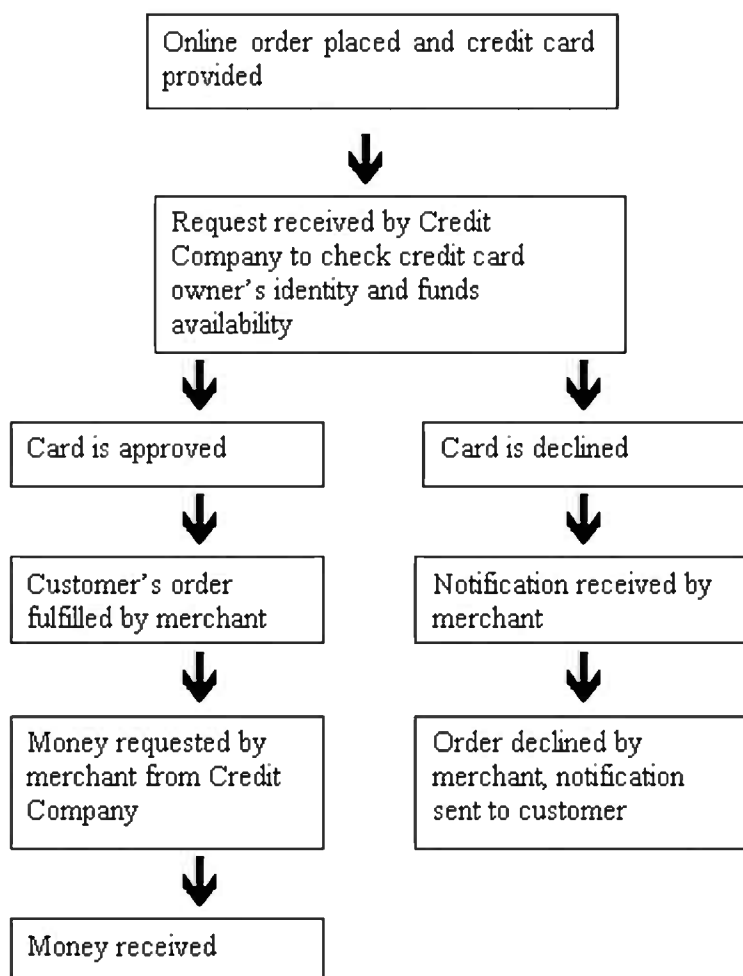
Online order placed and credit card provided

Request received by Credit Company to check credit card owner’s identity and funds availability

Card is approved

Customer’s order fulfilled by merchant

Money requested by merchant from Credit Company

Money received

Card is declined

Notification received by merchant

Order declined by merchant, notification sent to customer